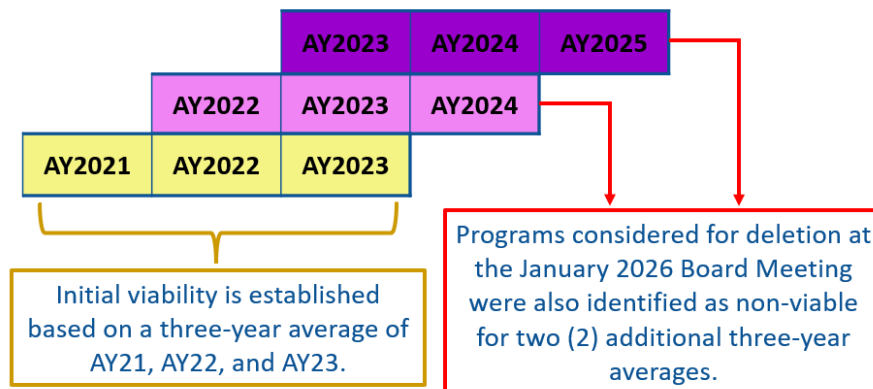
AY2023 AY2024 AY2025

AY2022 AY2023 AY2024

AY2021 AY2022 AY2023

Initial viability is established based on a three-year average of AY21, AY22, and AY23.

Programs considered for deletion at the January 2026 Board Meeting were also identified as non-viable for two (2) additional three-year averages.